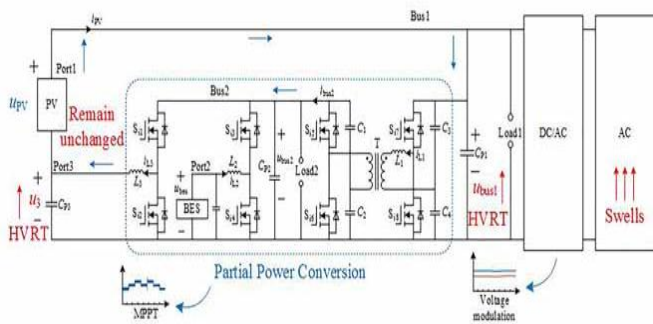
$i_{PV}$
Bus1
+
Port1
$u_{PV}$
PV
Remain unchanged
Bus2
$i_{bus2}$
$S_{i1}$
$S_{i3}$
$S_{j1}$
$S_{j3}$
$C_1$
$C_3$
+
$u_{bus2}$
$C_{P2}$
Load2
T
$L_1$
$i_{L1}$
+
$C_{P1}$
Load1
DC/AC
AC
Port3
$i_{L3}$
$L_3$
+
$u_{bes}$
Port2
$L_2$
$i_{L2}$
+
$u_3$
$C_{P3}$
$S_{i2}$
BES
$S_{i4}$
$S_{j2}$
$S_{j4}$
$C_2$
$C_4$
$u_{bus1}$
HVRT
HVRT
Swells
Partial Power Conversion
MPPT
Voltage modulation